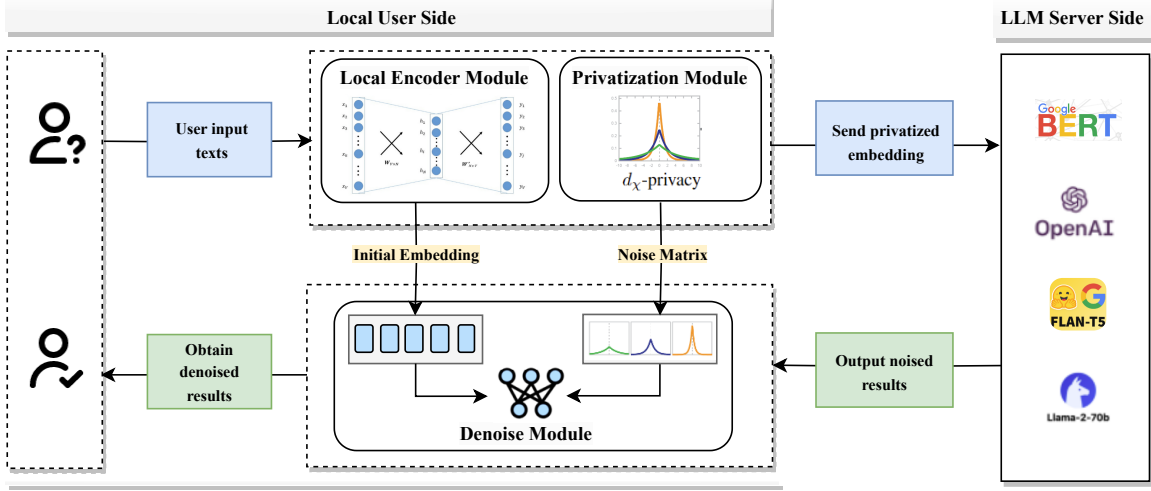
Local User Side

LLM Server Side

Local Encoder Module

Privatization Module

User input texts

$W_{V\times N}$

$W'_{N\times V}$

$d_{\mathcal{X}}$-privacy

Send privatized embedding

Google BERT

OpenAI

FLAN-T5

Llama-2-70b

Initial Embedding

Noise Matrix

Obtain denoised results

Output noised results

Denoise Module